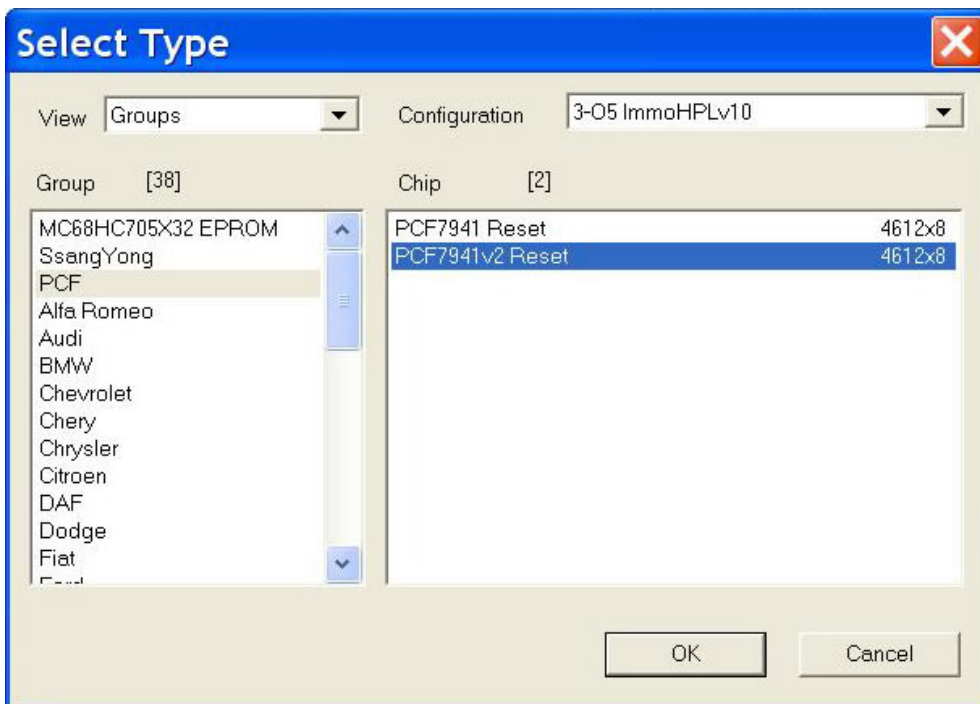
Select Type

View Groups

Configuration 3-O5 ImmoHPLv10

Group [38]

Chip [2]

MC68HC705X32 EPROM
SsangYong
PCF
Alfa Romeo
Audi
BMW
Chevrolet
Chery
Chrysler
Citroen
DAF
Dodge
Fiat
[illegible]

| | |
|---|---|
| PCF7941 Reset | 4612x8 |
| PCF7941v2 Reset | 4612x8 |

OK

Cancel